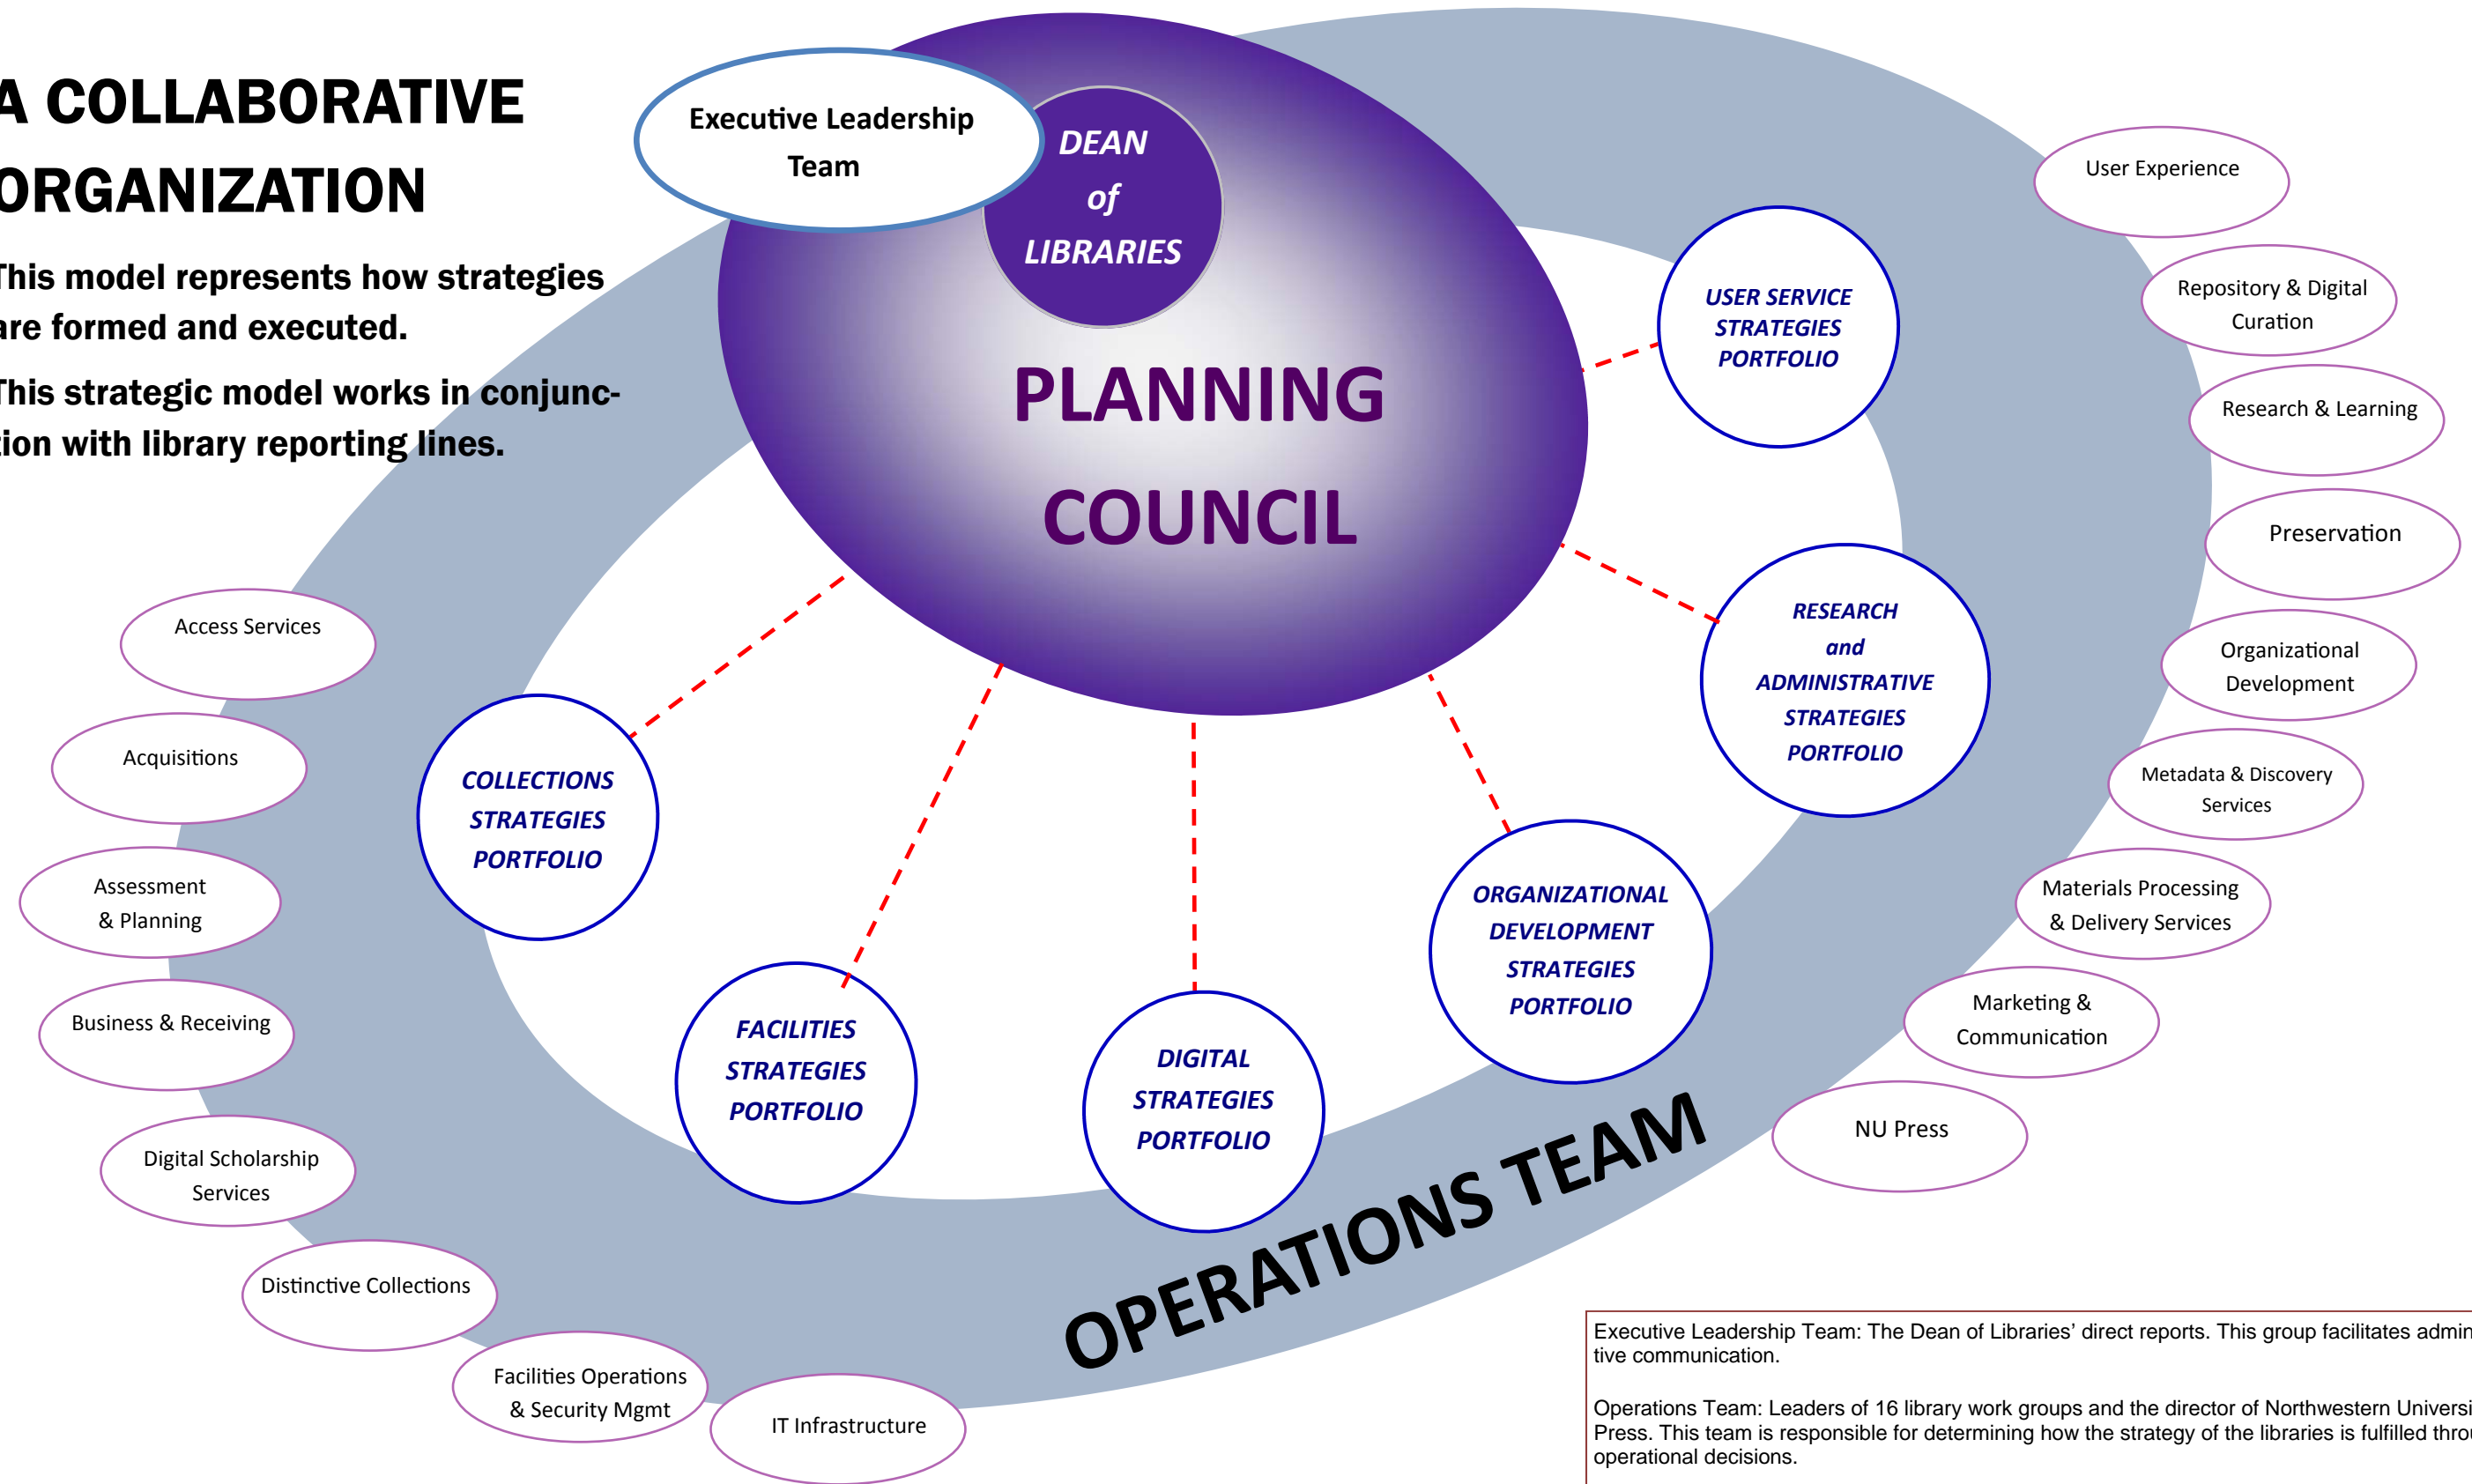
A COLLABORATIVE ORGANIZATION

This model represents how strategies are formed and executed.

This strategic model works in conjunction with library reporting lines.

Executive Leadership Team

DEAN of LIBRARIES

PLANNING COUNCIL

USER SERVICE STRATEGIES PORTFOLIO

RESEARCH and ADMINISTRATIVE STRATEGIES PORTFOLIO

ORGANIZATIONAL DEVELOPMENT STRATEGIES PORTFOLIO

DIGITAL STRATEGIES PORTFOLIO

FACILITIES STRATEGIES PORTFOLIO

COLLECTIONS STRATEGIES PORTFOLIO

OPERATIONS TEAM

User Experience

Repository & Digital Curation

Research & Learning

Preservation

Organizational Development

Metadata & Discovery Services

Materials Processing & Delivery Services

Marketing & Communication

NU Press

Access Services

Acquisitions

Assessment & Planning

Business & Receiving

Digital Scholarship Services

Distinctive Collections

Facilities Operations & Security Mgmt

IT Infrastructure

Executive Leadership Team: The Dean of Libraries' direct reports. This group facilitates admin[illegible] tive communication.

Operations Team: Leaders of 16 library work groups and the director of Northwestern Universi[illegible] Press. This team is responsible for determining how the strategy of the libraries is fulfilled thro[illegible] operational decisions.